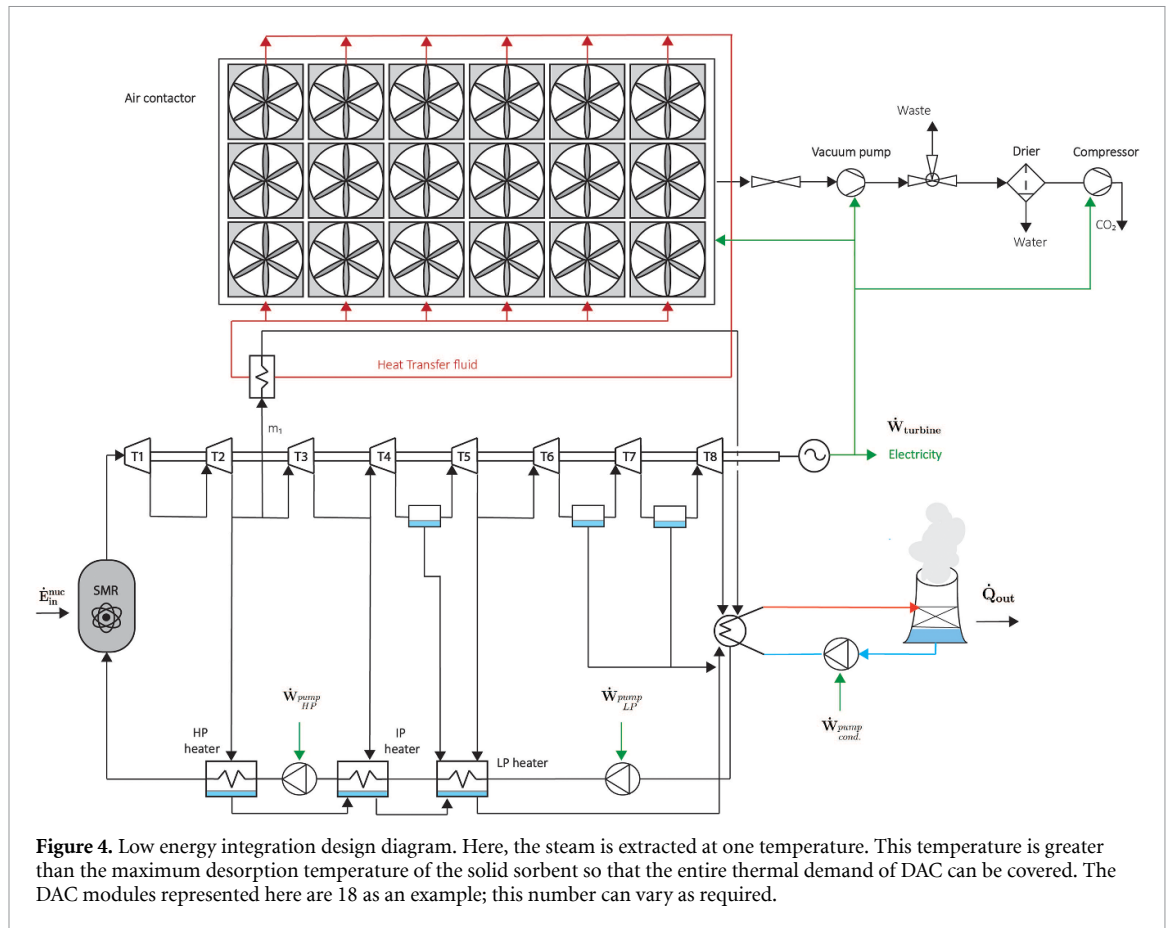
Air contactor

Waste

Vacuum pump

Drier

Compressor

Water

$CO_2$

Heat Transfer fluid

$m_1$

T1 T2 T3 T4 T5 T6 T7 T8

$\dot{W}_{turbine}$

Electricity

$\dot{E}_{in}^{nuc}$

SMR

$\dot{Q}_{out}$

$\dot{W}_{pump}^{HP}$

$\dot{W}_{pump}^{LP}$

$\dot{W}_{pump}^{cond.}$

HP heater

IP heater

LP heater

**Figure 4.** Low energy integration design diagram. Here, the steam is extracted at one temperature. This temperature is greater than the maximum desorption temperature of the solid sorbent so that the entire thermal demand of DAC can be covered. The DAC modules represented here are 18 as an example; this number can vary as required.